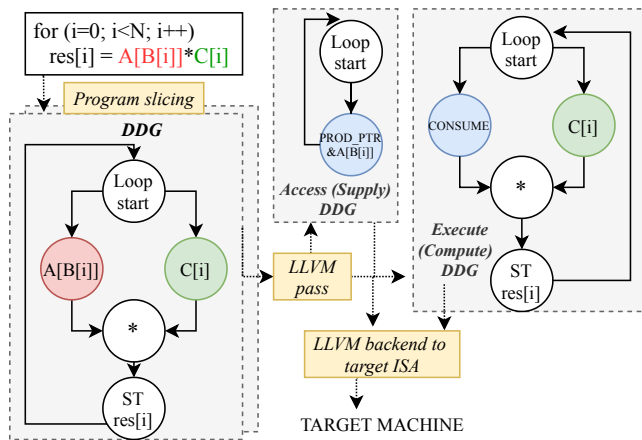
for (i=0; i<N; i++)
res[i] = A[B[i]]*C[i]

Program slicing

DDG

Loop start

A[B[i]]

C[i]

*

ST res[i]

Loop start

PROD_PTR &A[B[i]]

Access (Supply) DDG

LLVM pass

Loop start

CONSUME

C[i]

*

ST res[i]

Execute (Compute) DDG

LLVM backend to target ISA

TARGET MACHINE